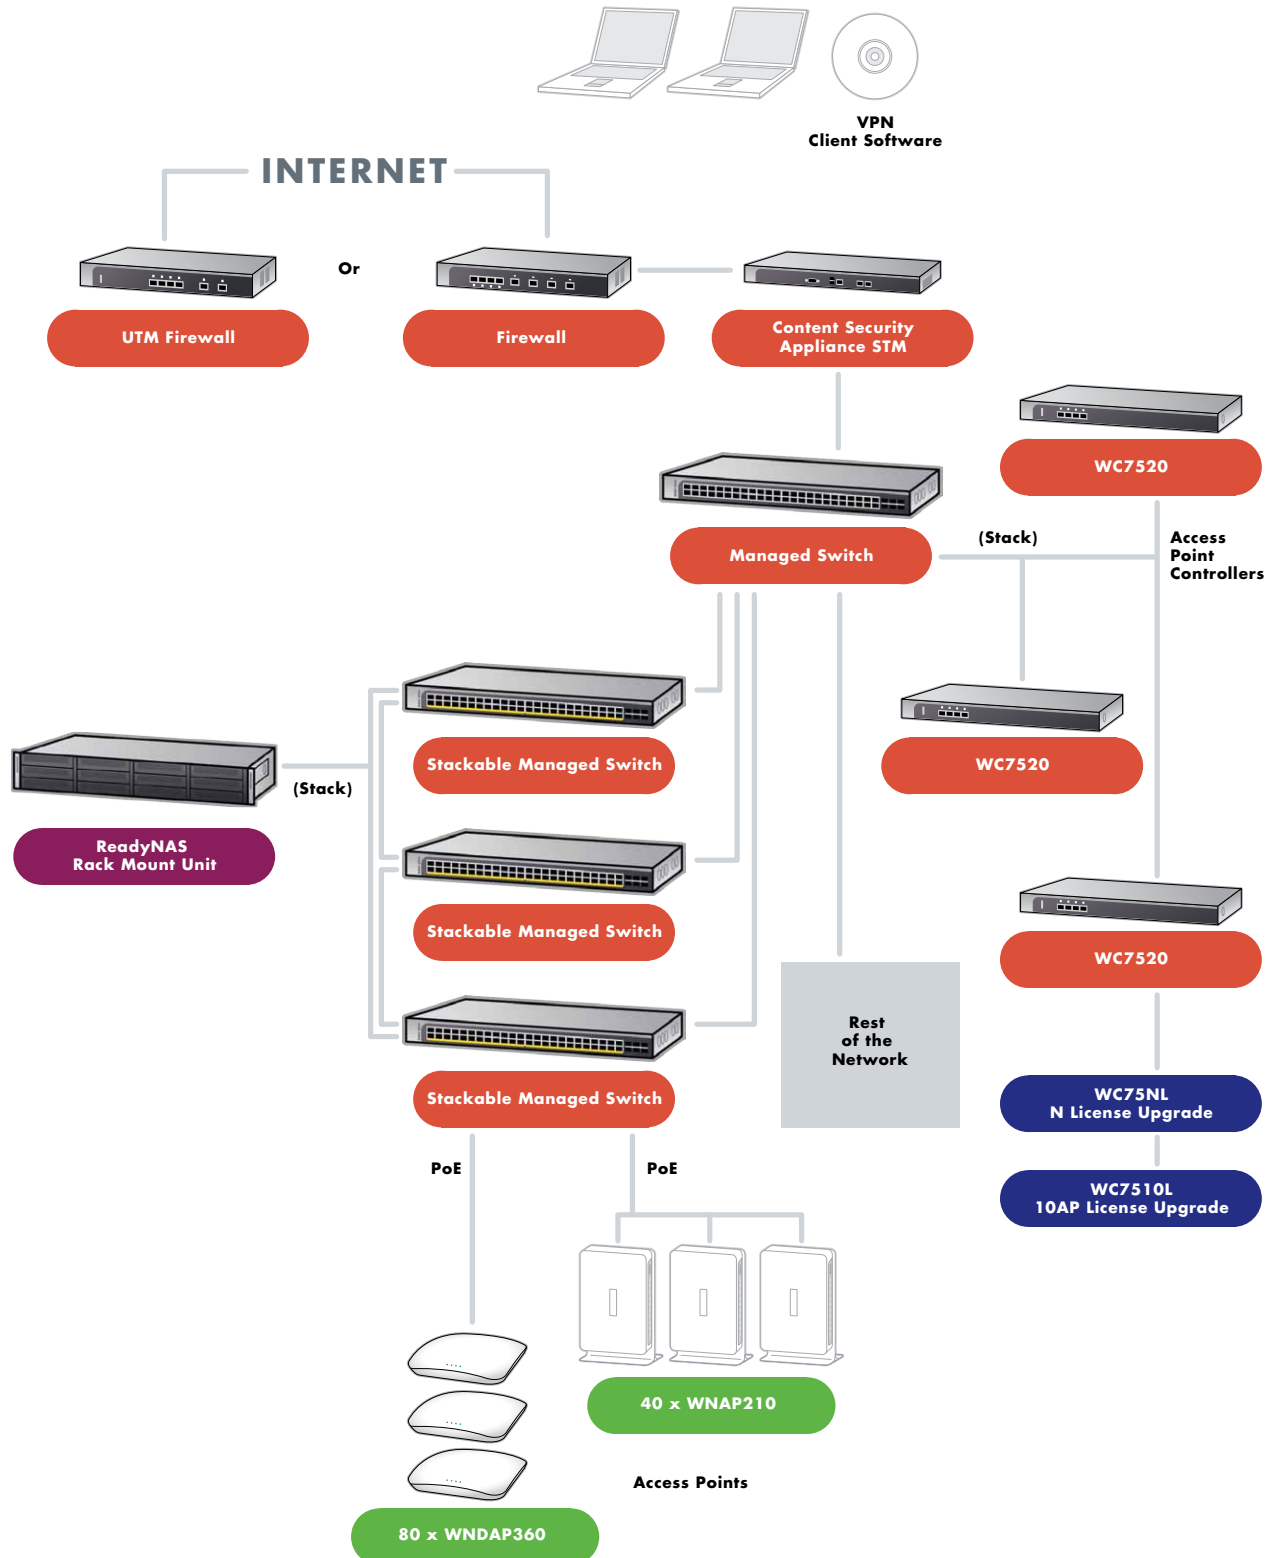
VPN
Client Software

INTERNET

Or

UTM Firewall

Firewall

Content Security
Appliance STM

WC7520

Managed Switch

(Stack)

Access
Point
Controllers

Stackable Managed Switch

(Stack)

ReadyNAS
Rack Mount Unit

WC7520

Stackable Managed Switch

WC7520

Rest
of the
Network

Stackable Managed Switch

WC75NL
N License Upgrade

WC7510L
10AP License Upgrade

PoE

PoE

40 x WNAP210

Access Points

80 x WNDAP360